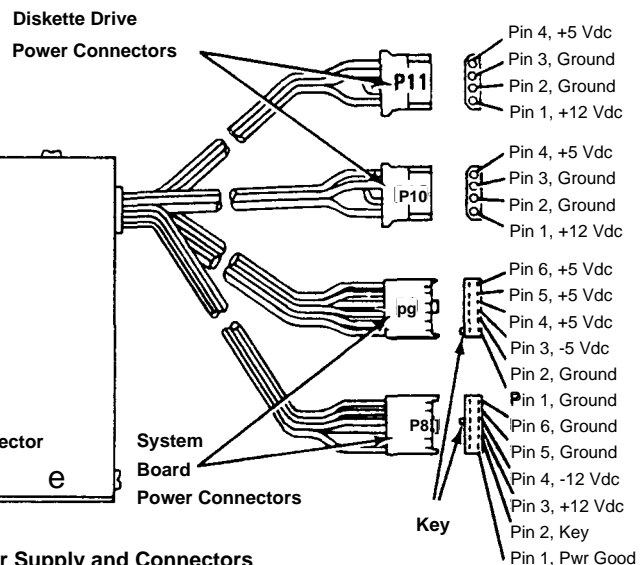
Diskette Drive

Power Connectors

P11

P10

pg

P8

Pin 4, +5 Vdc
Pin 3, Ground
Pin 2, Ground
Pin 1, +12 Vdc

Pin 4, +5 Vdc
Pin 3, Ground
Pin 2, Ground
Pin 1, +12 Vdc

Pin 6, +5 Vdc
Pin 5, +5 Vdc
Pin 4, +5 Vdc
Pin 3, -5 Vdc
Pin 2, Ground
Pin 1, Ground

Pin 6, Ground
Pin 5, Ground
Pin 4, -12 Vdc
Pin 3, +12 Vdc
Pin 2, Key
Pin 1, Pwr Good

ector

e

System Board Power Connectors

Key

r Supply and Connectors